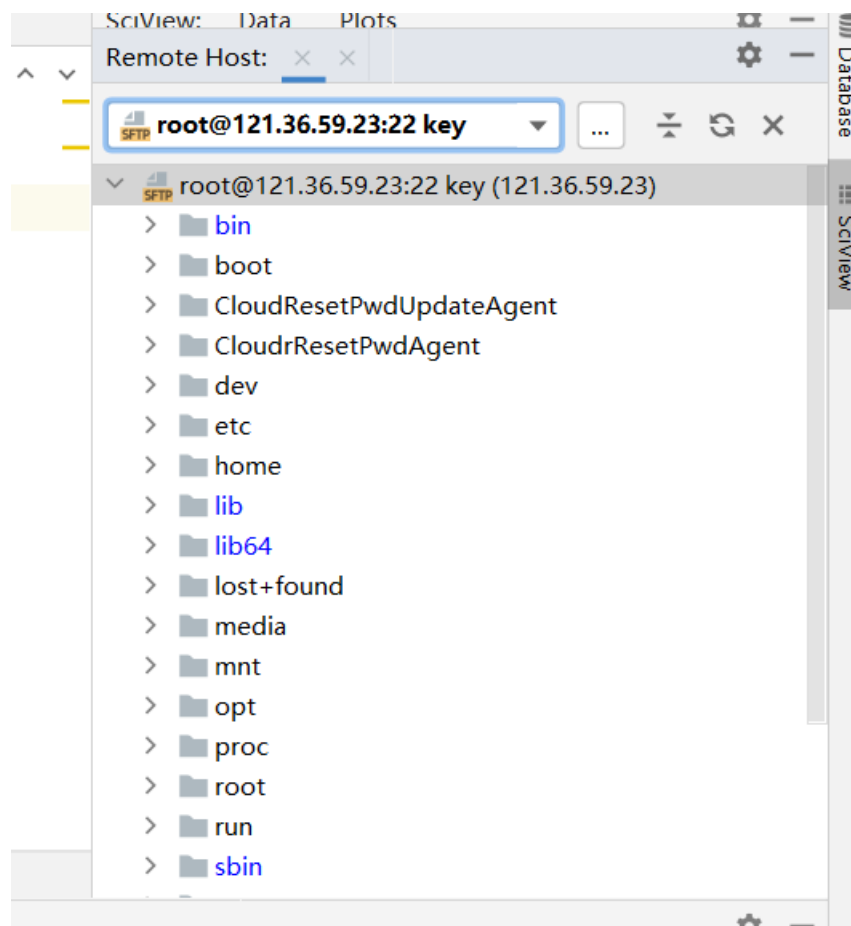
SciView: Data Plots

Remote Host:

SFTP root@121.36.59.23:22 key

...

Database

SciView

SFTP root@121.36.59.23:22 key (121.36.59.23)

bin
boot
CloudResetPwdUpdateAgent
CloudrResetPwdAgent
dev
etc
home
lib
lib64
lost+found
media
mnt
opt
proc
root
run
sbin